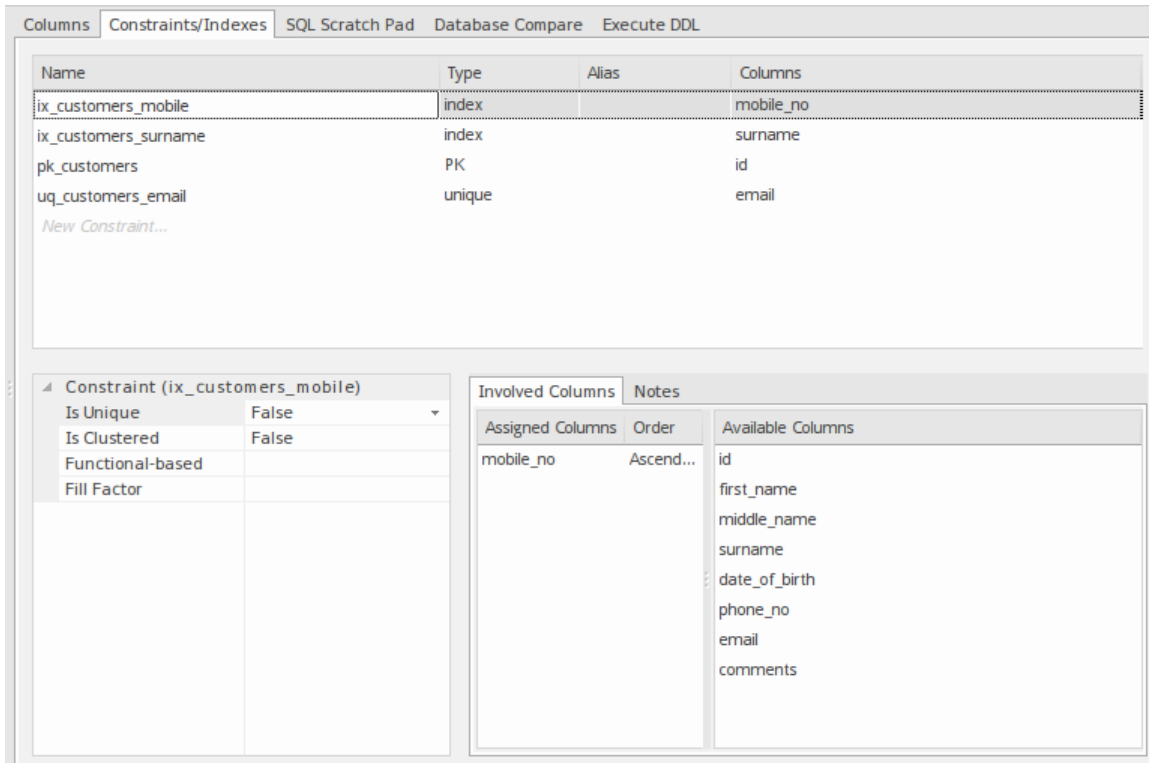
Columns | Constraints/Indexes | SQL Scratch Pad | Database Compare | Execute DDL

| Name | Type | Alias | Columns |
|---|---|---|---|
| ix_customers_mobile | index | | mobile_no |
| ix_customers_surname | index | | surname |
| pk_customers | PK | | id |
| uq_customers_email | unique | | email |
| New Constraint... | | | |

Constraint (ix_customers_mobile)

| | |
|---|---|
| Is Unique | False |
| Is Clustered | False |
| Functional-based | |
| Fill Factor | |

Involved Columns | Notes

| Assigned Columns | Order |
|---|---|
| mobile_no | Ascend... |

| Available Columns |
|---|
| id |
| first_name |
| middle_name |
| surname |
| date_of_birth |
| phone_no |
| email |
| comments |